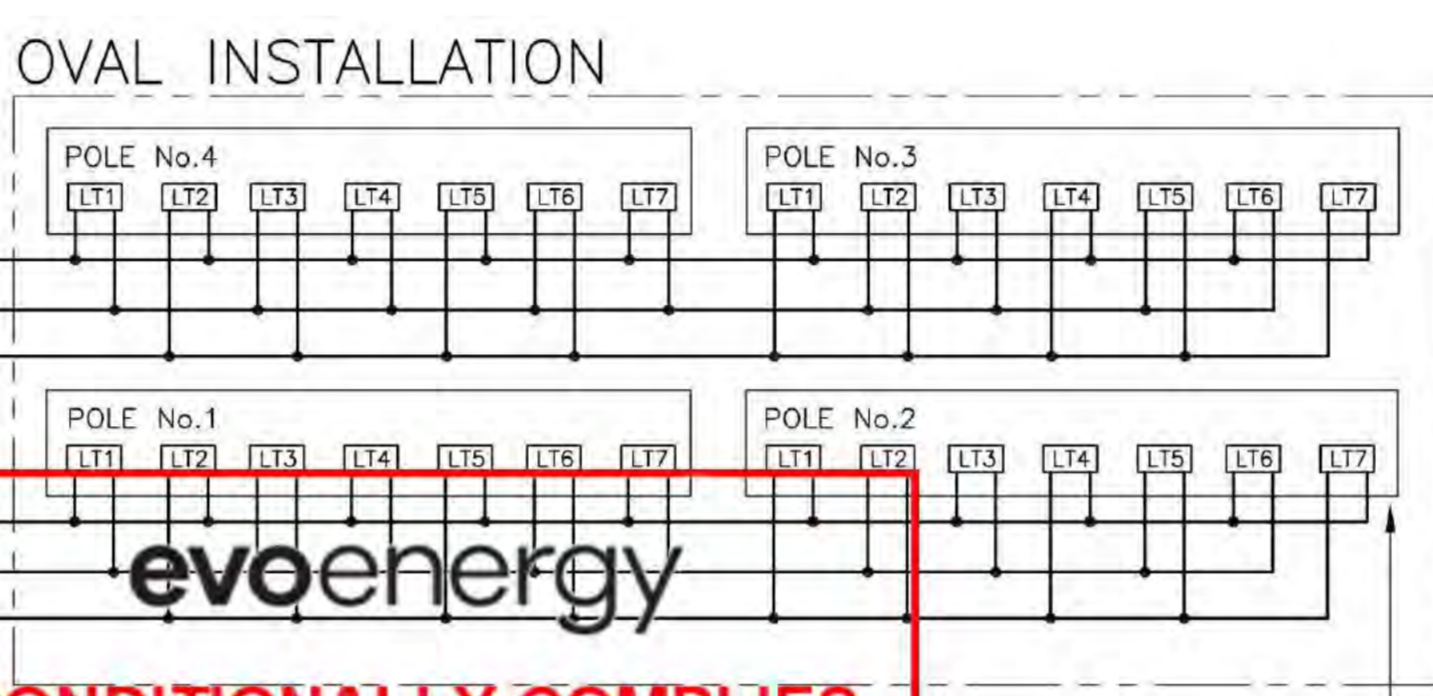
OVAL INSTALLATION

POLE No.4
LT1 LT2 LT3 LT4 LT5 LT6 LT7

POLE No.3
LT1 LT2 LT3 LT4 LT5 LT6 LT7

POLE No.1
LT1 LT2 LT3 LT4 LT5 LT6 LT7

POLE No.2
LT1 LT2 LT3 LT4 LT5 LT6 LT7

evoenergy

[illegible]ONDITIONALLY COMPLIES